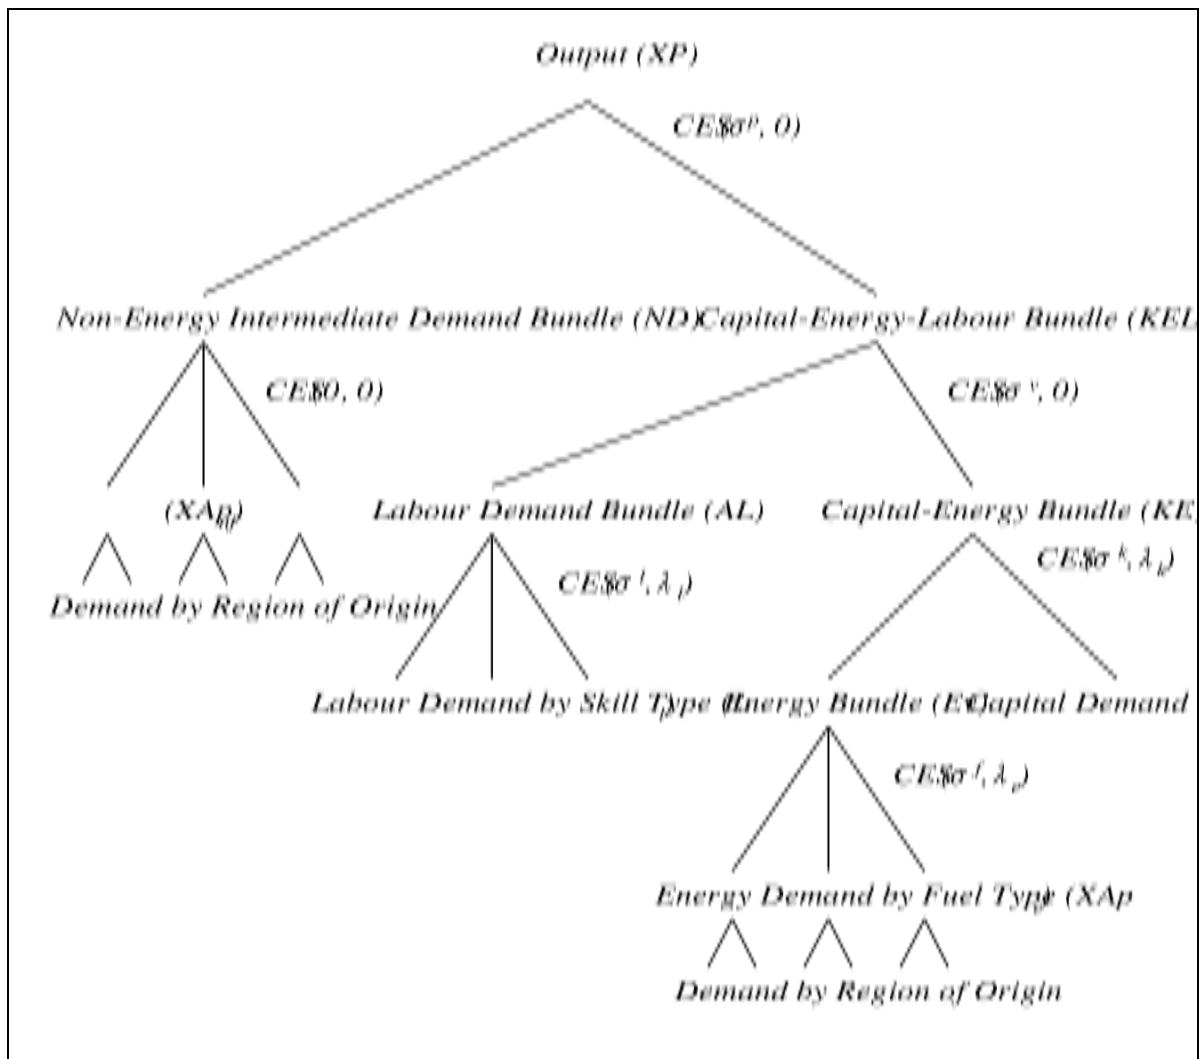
Output (XP)

CES($\sigma^p$, 0)

Non-Energy Intermediate Demand Bundle (ND)

Capital-Energy-Labour Bundle (KEL

CES(0, 0)

CES($\sigma^v$, 0)

(XAp)

Labour Demand Bundle (AL)

Capital-Energy Bundle (KE

CES($\sigma^k$, $\lambda_k$)

Demand by Region of Origin

CES($\sigma^l$, $\lambda_l$)

Labour Demand by Skill Type (L

Energy Bundle (E

Capital Demand

CES($\sigma^f$, $\lambda_e$)

Energy Demand by Fuel Type (XAp

Demand by Region of Origin